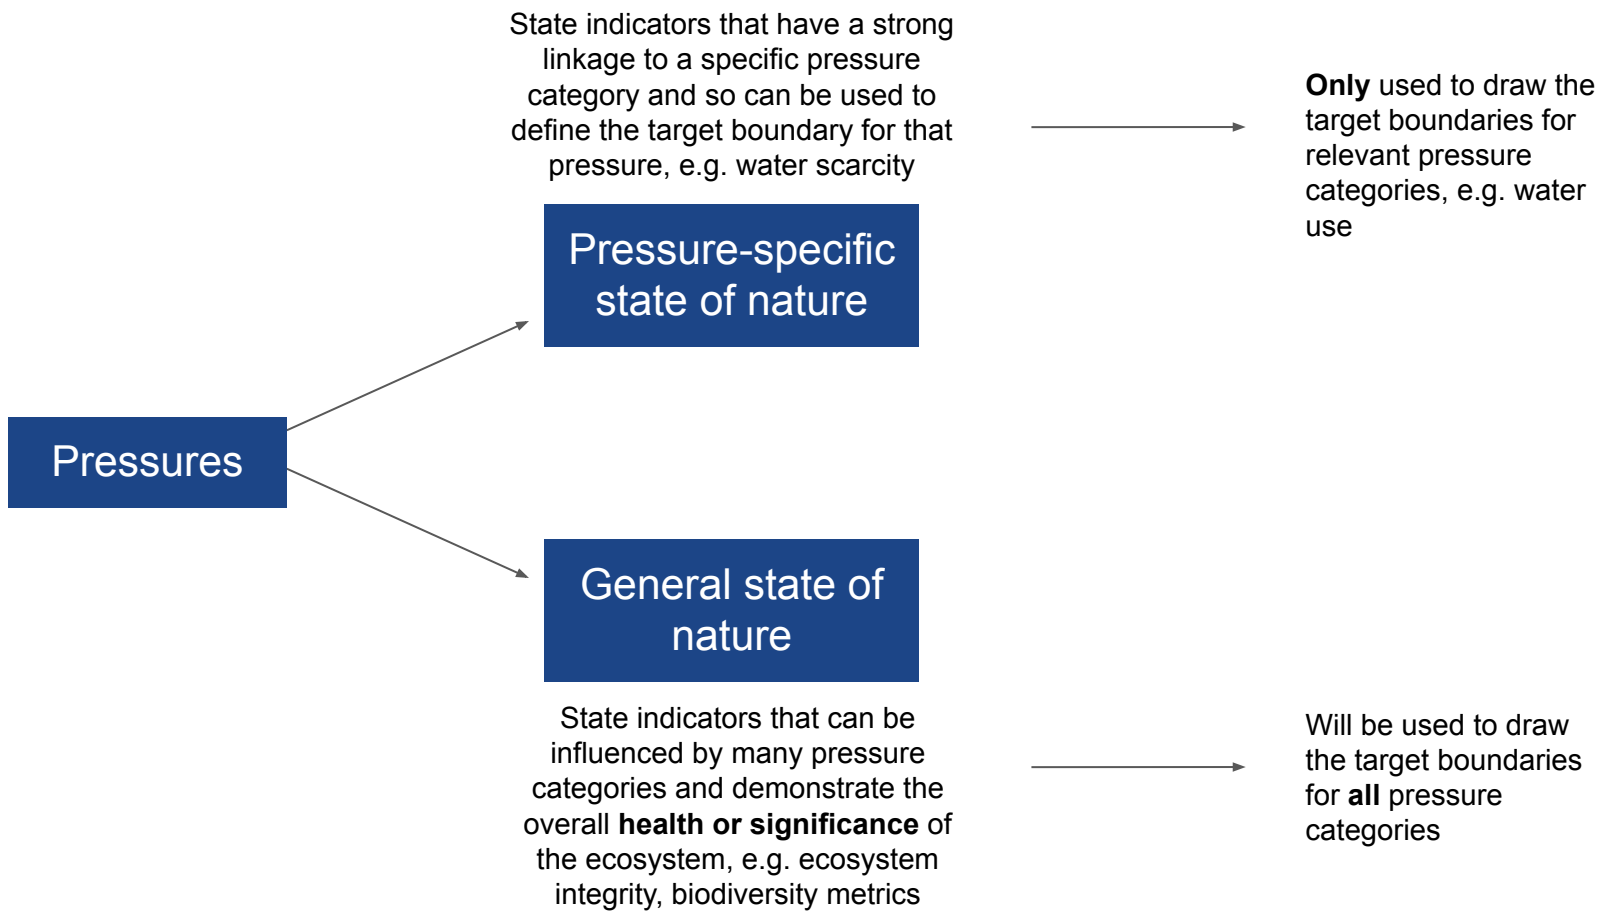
State indicators that have a strong linkage to a specific pressure category and so can be used to define the target boundary for that pressure, e.g. water scarcity

**Only** used to draw the target boundaries for relevant pressure categories, e.g. water use

Pressure-specific state of nature

Pressures

General state of nature

State indicators that can be influenced by many pressure categories and demonstrate the overall **health or significance** of the ecosystem, e.g. ecosystem integrity, biodiversity metrics

Will be used to draw the target boundaries for **all** pressure categories